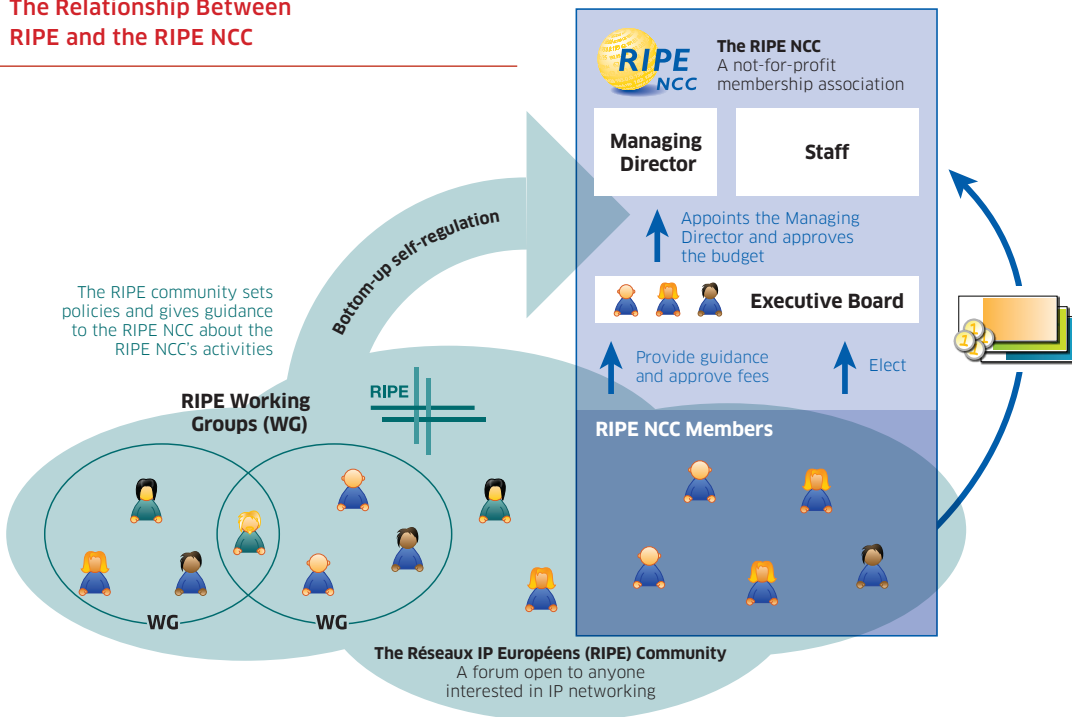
The Relationship Between
RIPE and the RIPE NCC

RIPE NCC

The RIPE NCC
A not-for-profit membership association

Managing Director

Staff

Appoints the Managing Director and approves the budget

Executive Board

Provide guidance and approve fees

Elect

RIPE NCC Members

Bottom-up self-regulation

The RIPE community sets policies and gives guidance to the RIPE NCC about the RIPE NCC's activities

RIPE

RIPE Working Groups (WG)

WG

WG

The Réseaux IP Européens (RIPE) Community
A forum open to anyone interested in IP networking